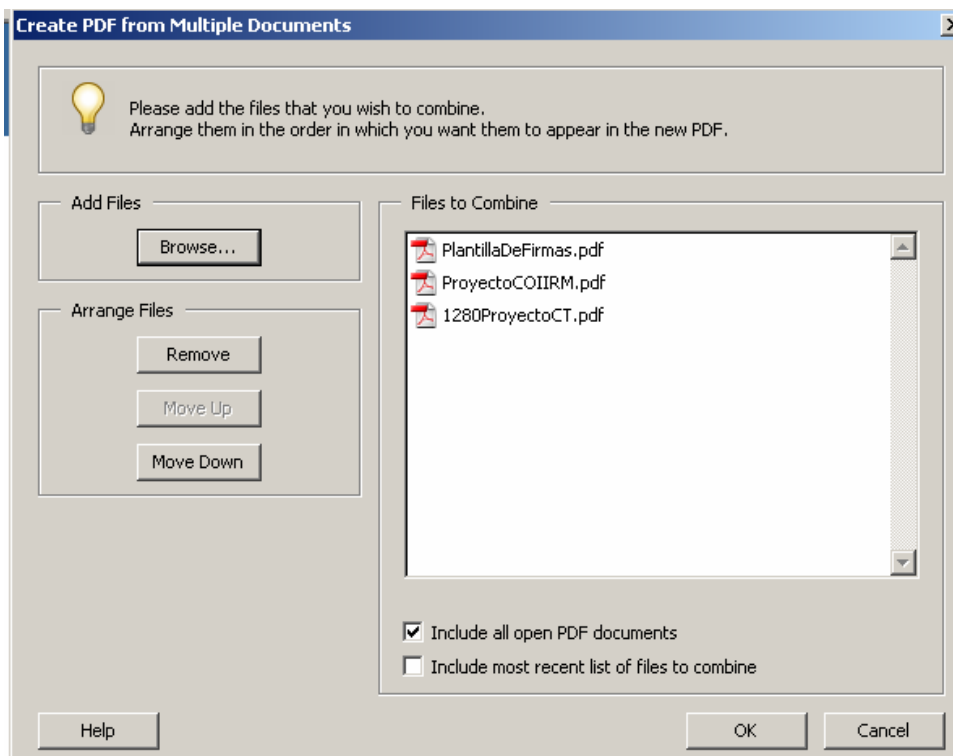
Create PDF from Multiple Documents

Please add the files that you wish to combine.
Arrange them in the order in which you want them to appear in the new PDF.

Add Files

Browse...

Arrange Files

Remove

Move Up

Move Down

Files to Combine

PlantillaDeFirmas.pdf
ProyectoCOIIRM.pdf
1280ProyectoCT.pdf

Include all open PDF documents

Include most recent list of files to combine

Help

OK

Cancel